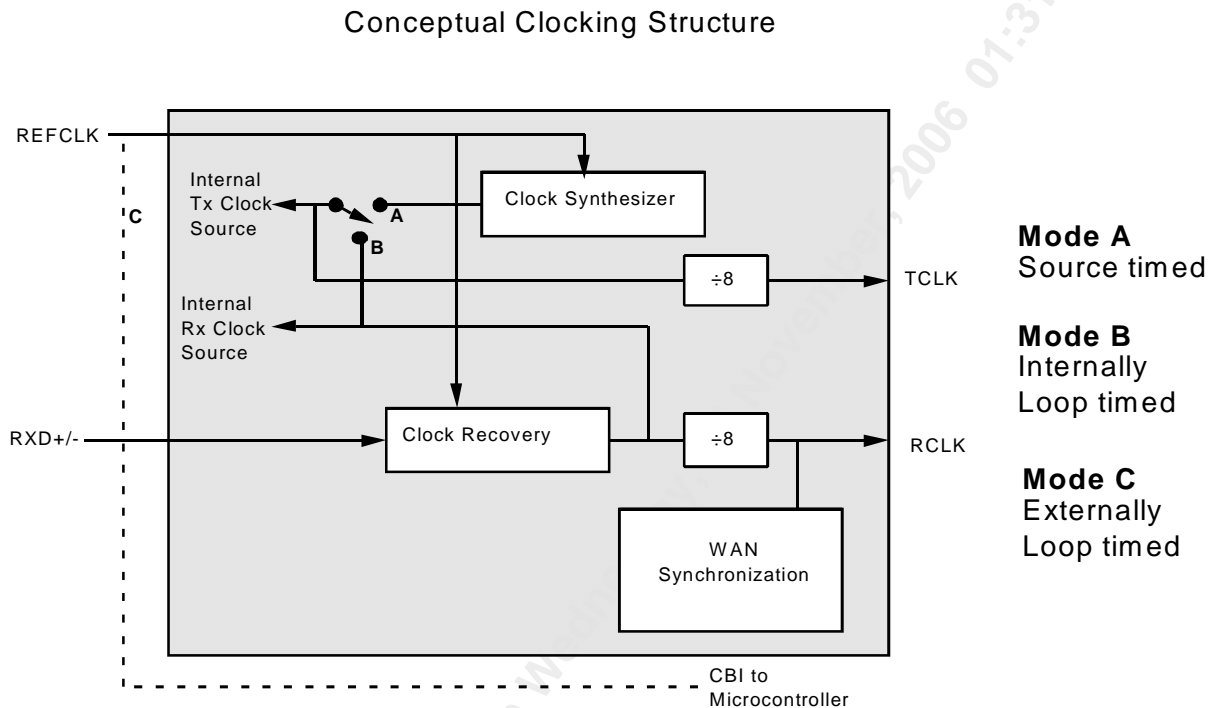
Conceptual Clocking Structure

REFCLK

Internal Tx Clock Source

C

A

B

Clock Synthesizer

÷8

TCLK

Internal Rx Clock Source

RXD+/-

Clock Recovery

÷8

RCLK

WAN Synchronization

CBI to Microcontroller

**Mode A**
Source timed

**Mode B**
Internally Loop timed

**Mode C**
Externally Loop timed